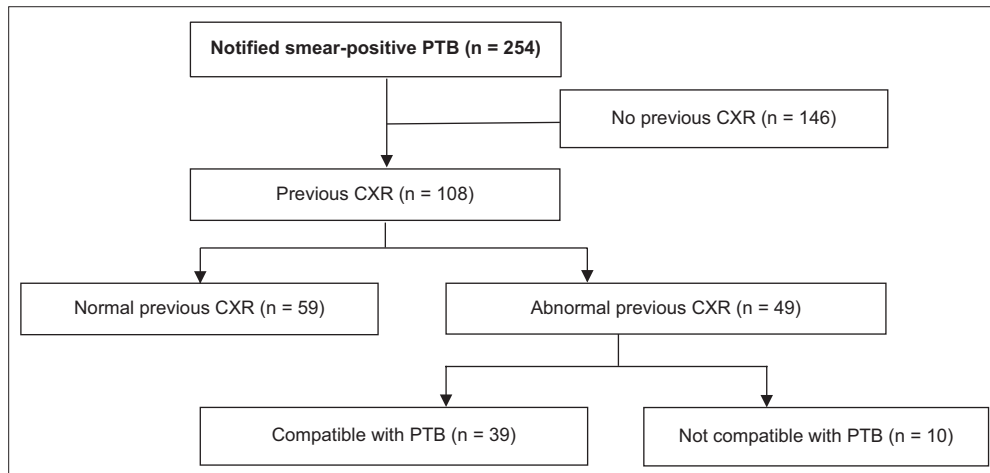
Notified smear-positive PTB (n = 254)

No previous CXR (n = 146)

Previous CXR (n = 108)

Normal previous CXR (n = 59)

Abnormal previous CXR (n = 49)

Compatible with PTB (n = 39)

Not compatible with PTB (n = 10)